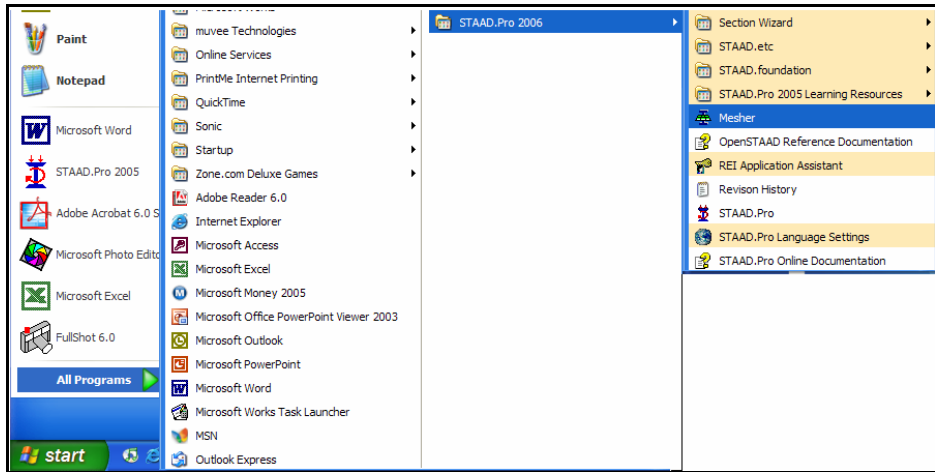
Paint
Notepad
Microsoft Word
STAAD.Pro 2005
Adobe Acrobat 6.0 S
Microsoft Photo Edito
Microsoft Excel
FullShot 6.0
All Programs
start

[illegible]
muvee Technologies
Online Services
PrintMe Internet Printing
QuickTime
Sonic
Startup
Zone.com Deluxe Games
Adobe Reader 6.0
Internet Explorer
Microsoft Access
Microsoft Excel
Microsoft Money 2005
Microsoft Office PowerPoint Viewer 2003
Microsoft Outlook
Microsoft PowerPoint
Microsoft Word
Microsoft Works Task Launcher
MSN
Outlook Express

STAAD.Pro 2006

Section Wizard
STAAD.etc
STAAD.foundation
STAAD.Pro 2005 Learning Resources
Mesher
OpenSTAAD Reference Documentation
REI Application Assistant
Revison History
STAAD.Pro
STAAD.Pro Language Settings
STAAD.Pro Online Documentation